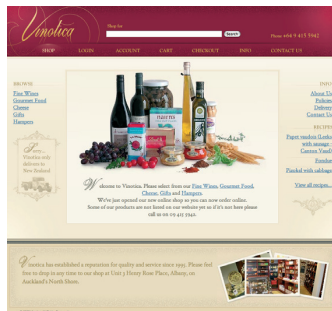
Vinotica

Shop for

Search

Phone: +64 9 415 5942

SHOP LOGIN ACCOUNT CART CHECKOUT INFO CONTACT US

BROWSE

Fine Wines
Gourmet Food
Cheese
Gifts
Hampers

Sorry... Vinotica only delivers to New Zealand

Welcome to Vinotica. Please select from our Fine Wines, Gourmet Food, Cheese, Gifts and Hampers.

We've just opened our new online shop so you can now order online. Some of our products are not listed on our website yet so if it's not here please call us on 09 415 5942.

INFO

About Us
Policies
Delivery
Contact Us

RECIPES

Paper roasted Lamb with sausage Vinotica's Carrot Vinaigrette

Fondue

Panfried with cabbage

View all recipes...

Vinotica has established a reputation for quality and service since 1995. Please feel free to drop in any time to our shop at Unit 3 Henry Rose Place, Albany, on Auckland's North Shore.